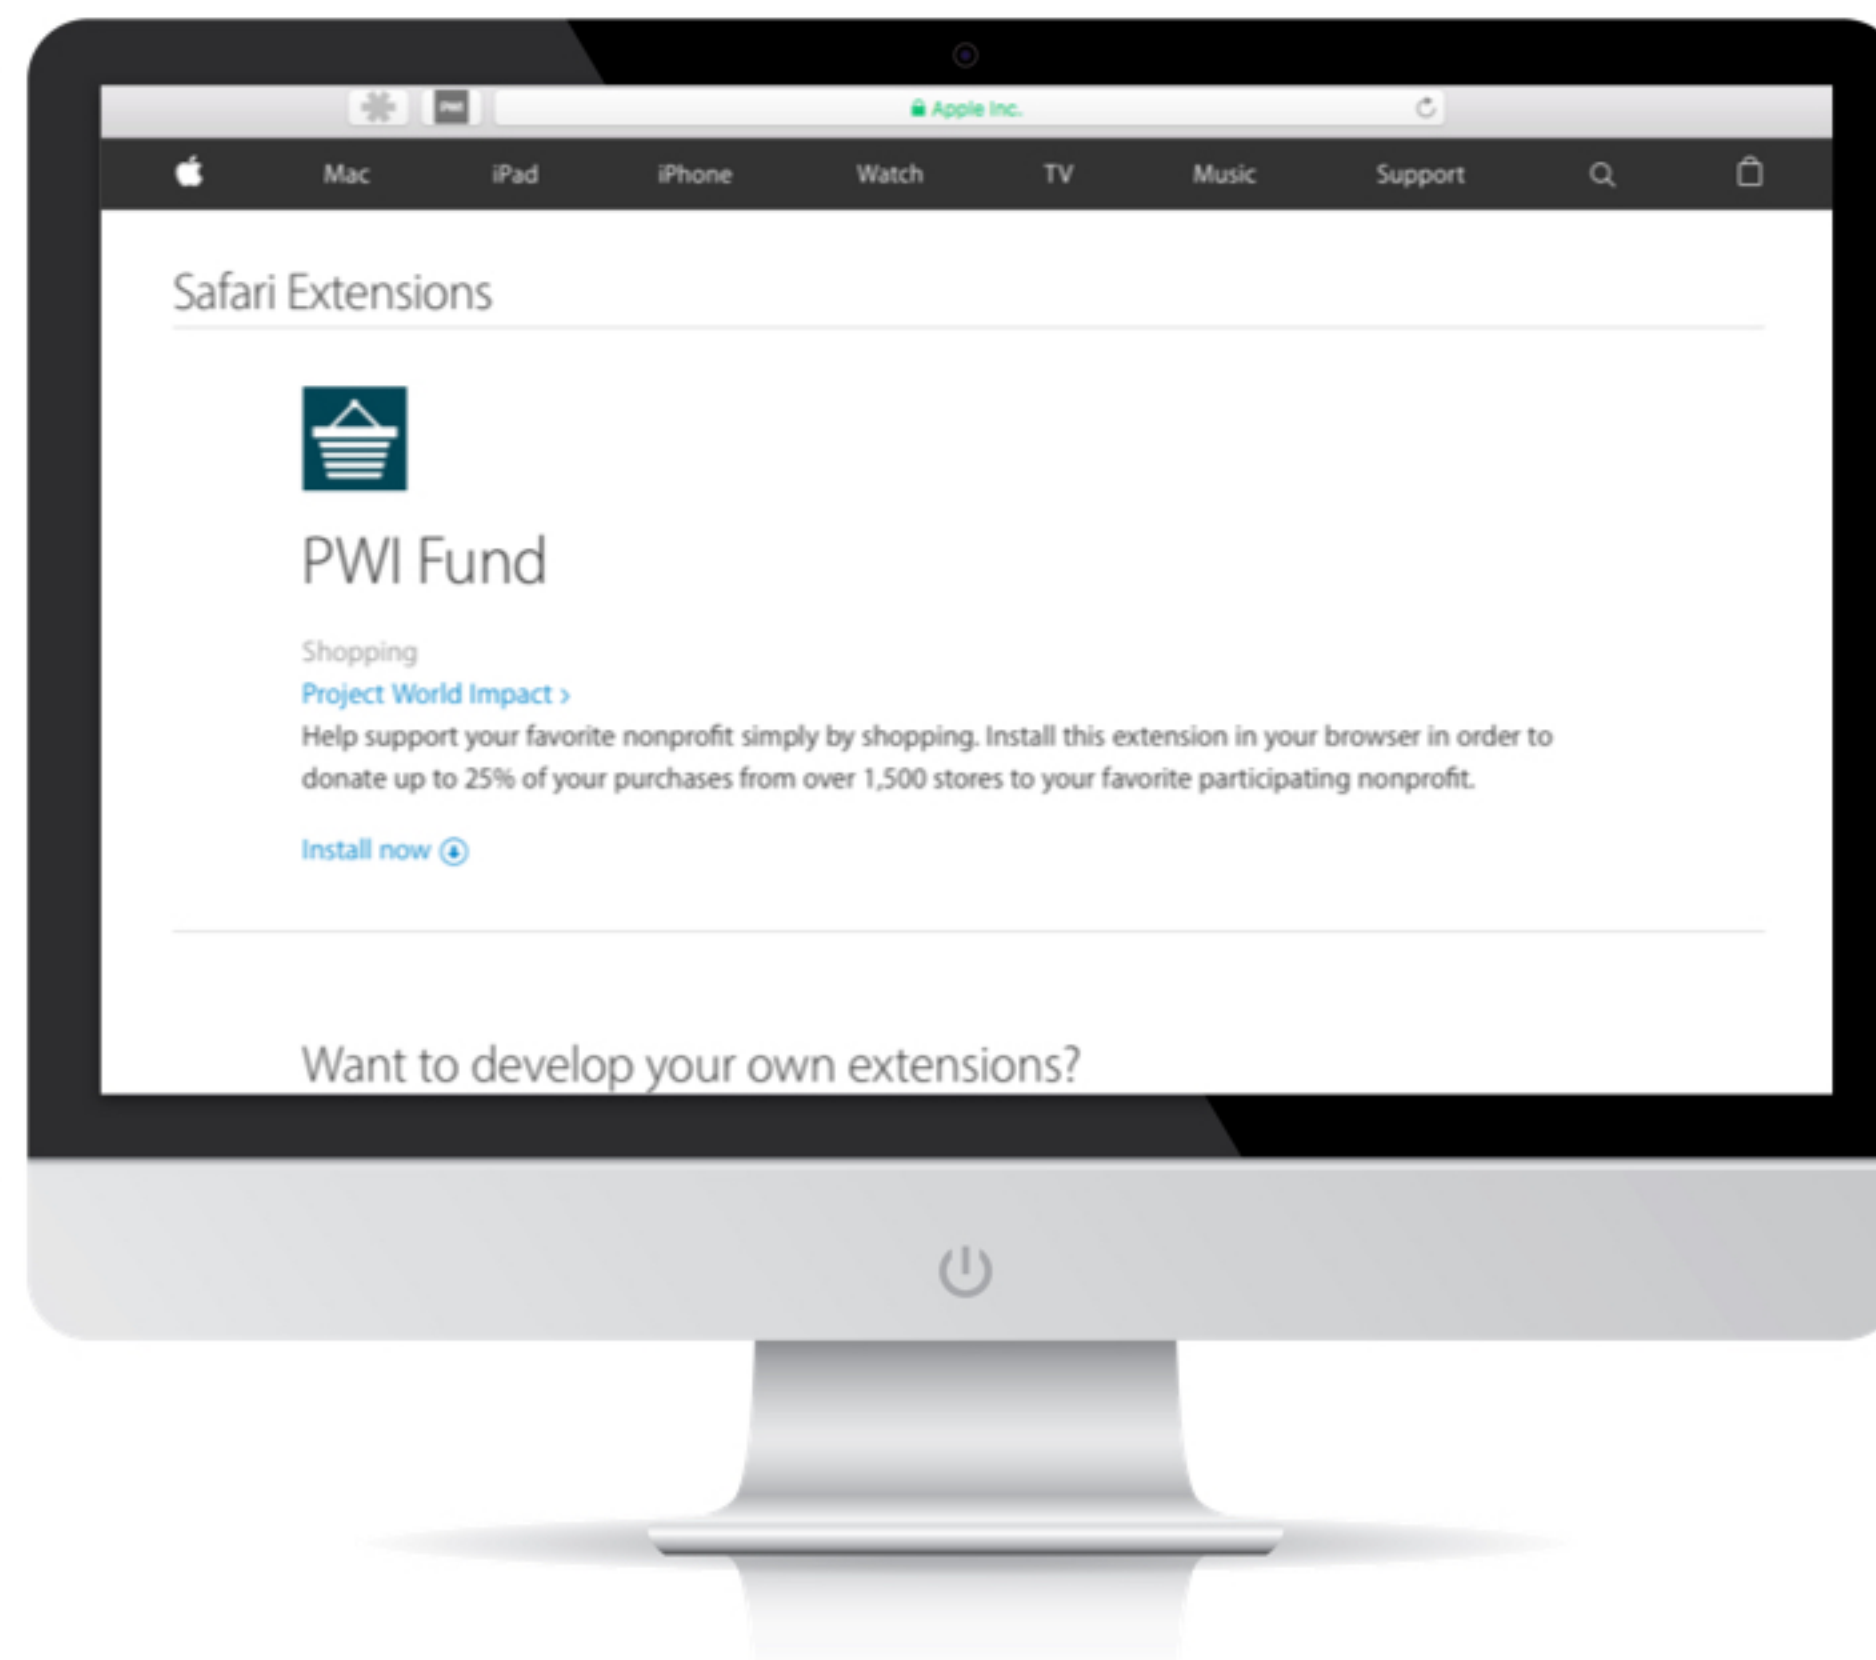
Apple Inc.

Mac iPad iPhone Watch TV Music Support

Safari Extensions

PWI Fund

Shopping
Project World Impact ›
Help support your favorite nonprofit simply by shopping. Install this extension in your browser in order to donate up to 25% of your purchases from over 1,500 stores to your favorite participating nonprofit.

Install now

Want to develop your own extensions?